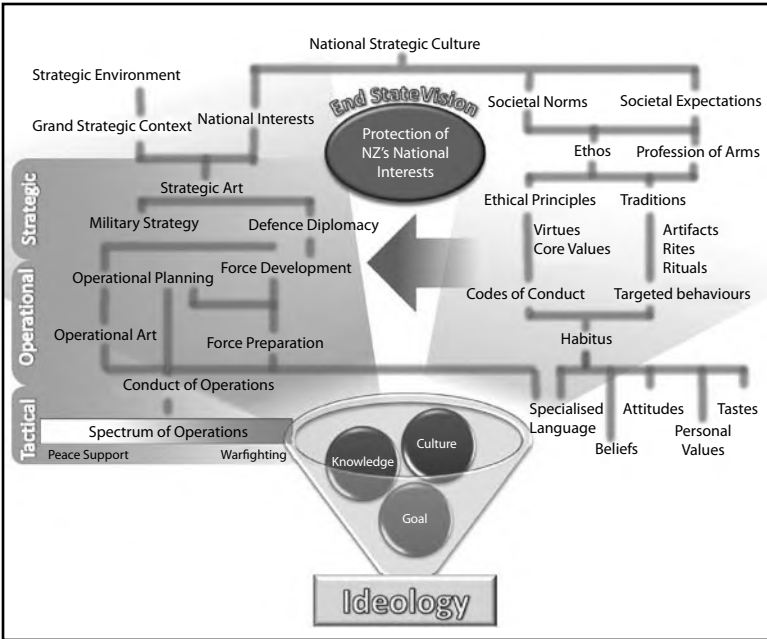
National Strategic Culture

Strategic Environment

Grand Strategic Context

National Interests

End State Vision

Protection of NZ's National Interests

Societal Norms

Societal Expectations

Ethos

Profession of Arms

Strategic

Strategic Art

Military Strategy

Defence Diplomacy

Ethical Principles

Traditions

Virtues
Core Values

Artifacts
Rites
Rituals

Operational

Operational Planning

Force Development

Codes of Conduct

Targeted behaviours

Operational Art

Force Preparation

Habitus

Conduct of Operations

Tactical

Spectrum of Operations

Peace Support

Warfighting

Specialised Language

Attitudes

Tastes

Beliefs

Personal Values

Culture

Knowledge

Goal

Ideology